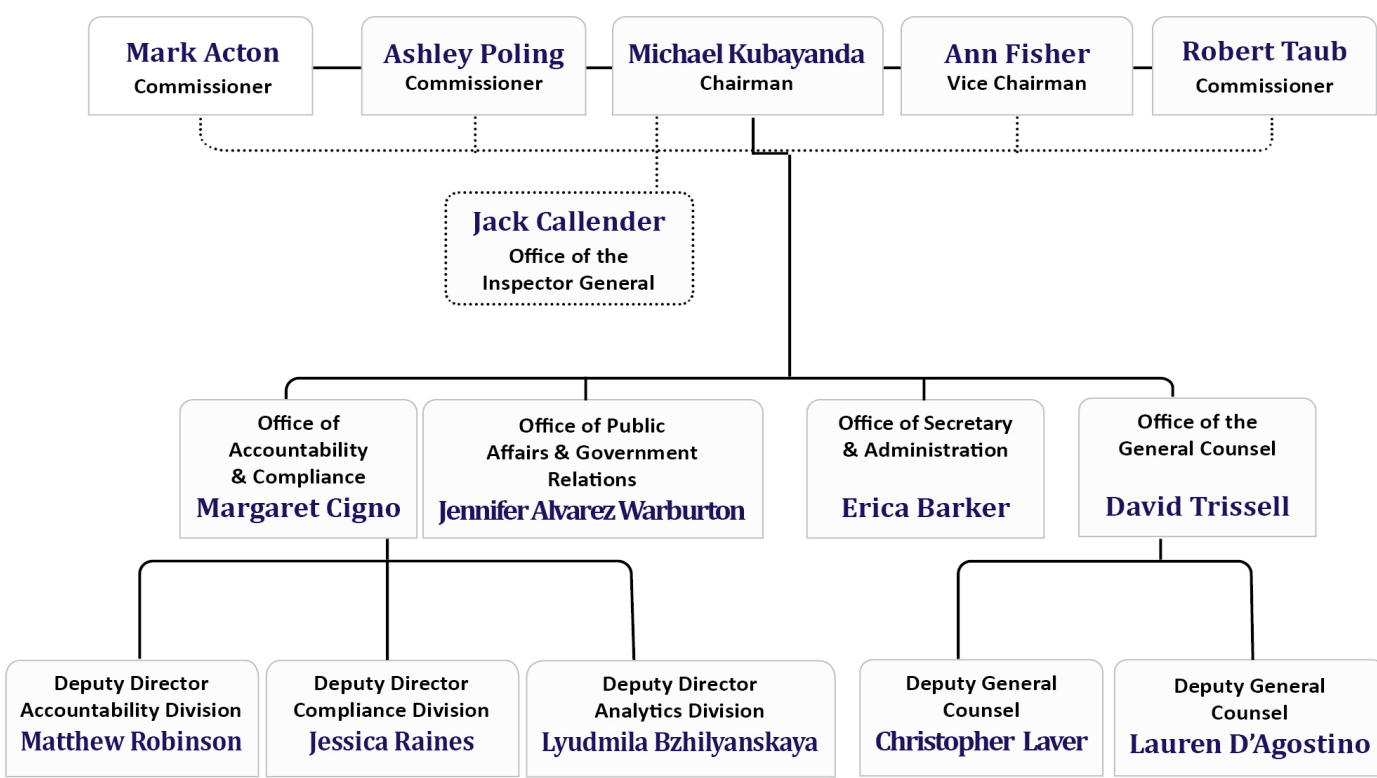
Mark Acton
Commissioner

Ashley Poling
Commissioner

Michael Kubayanda
Chairman

Ann Fisher
Vice Chairman

Robert Taub
Commissioner

Jack Callender
Office of the Inspector General

Office of Accountability & Compliance
Margaret Cigno

Office of Public Affairs & Government Relations
Jennifer Alvarez Warburton

Office of Secretary & Administration
Erica Barker

Office of the General Counsel
David Trissell

Deputy Director Accountability Division
Matthew Robinson

Deputy Director Compliance Division
Jessica Raines

Deputy Director Analytics Division
Lyudmila Bzhilyanskaya

Deputy General Counsel
Christopher Laver

Deputy General Counsel
Lauren D'Agostino